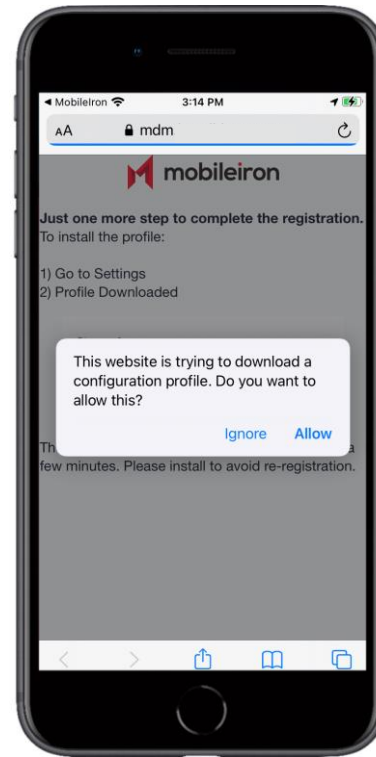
◀ MobileIron
3:14 PM

AA mdm

mobileiron

Just one more step to complete the registration.
To install the profile:

1) Go to Settings
2) Profile Downloaded

This website is trying to download a configuration profile. Do you want to allow this?

Ignore Allow

Th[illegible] a few minutes. Please install to avoid re-registration.